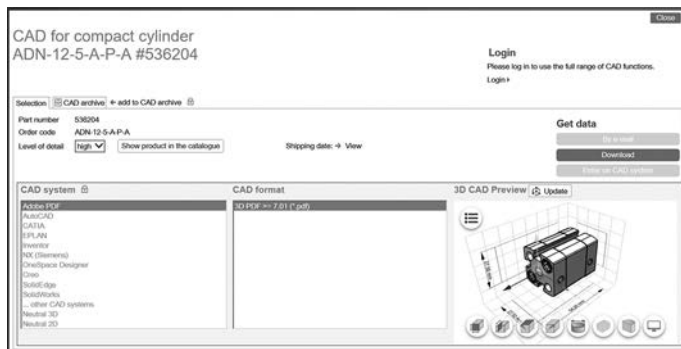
Close

CAD for compact cylinder
ADN-12-5-A-P-A #536204

Login
Please log in to use the full range of CAD functions.
Login ›

Selection | CAD archive | + add to CAD archive

Part number 536204
Order code ADN-12-5-A-P-A
Level of detail high | Show product in the catalogue
Shipping date: → View

Get data
By e-mail
Download
Enter on CAD system

CAD system
Adobe PDF
AutoCAD
CATIA
EPLAN
Inventor
NX (Siemens)
OneSpace Designer
Creo
SolidEdge
SolidWorks
... other CAD systems
Neutral 3D
Neutral 2D

CAD format
3D PDF >= 7.01 (*.pdf)

3D CAD Preview | Update